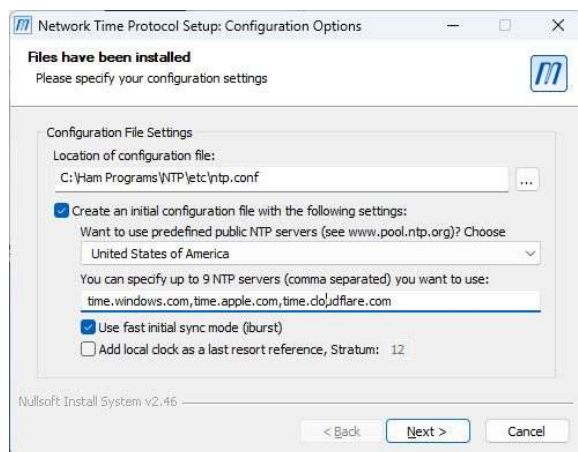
Network Time Protocol Setup: Configuration Options

Files have been installed
Please specify your configuration settings

Configuration File Settings
Location of configuration file:
C:\Ham Programs\NTP\etc\ntp.conf
...
Create an initial configuration file with the following settings:
Want to use predefined public NTP servers (see www.pool.ntp.org)? Choose
United States of America
You can specify up to 9 NTP servers (comma separated) you want to use:
time.windows.com,time.apple.com,time.cloudflare.com
Use fast initial sync mode (iburst)
Add local clock as a last resort reference, Stratum: 12

Nullsoft Install System v2.46

< Back
Next >
Cancel